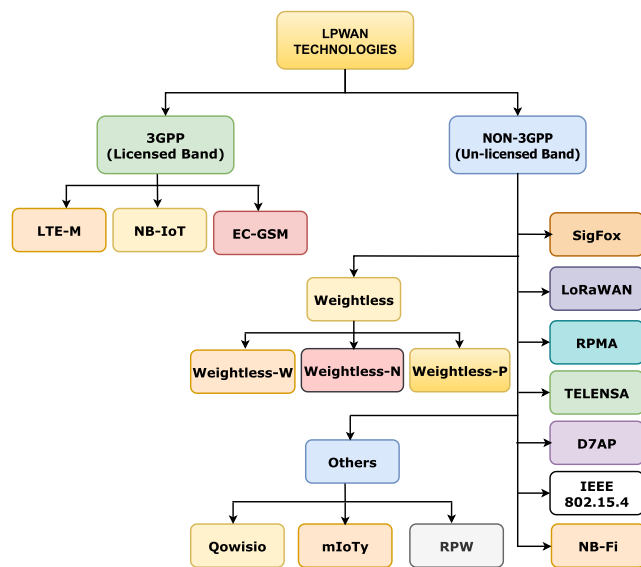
LPWAN TECHNOLOGIES

3GPP (Licensed Band)

NON-3GPP (Un-licensed Band)

LTE-M

NB-IoT

EC-GSM

SigFox

Weightless

LoRaWAN

Weightless-W

Weightless-N

Weightless-P

RPMA

TELENSA

Others

D7AP

IEEE 802.15.4

Qowisio

mIoTy

RPW

NB-Fi